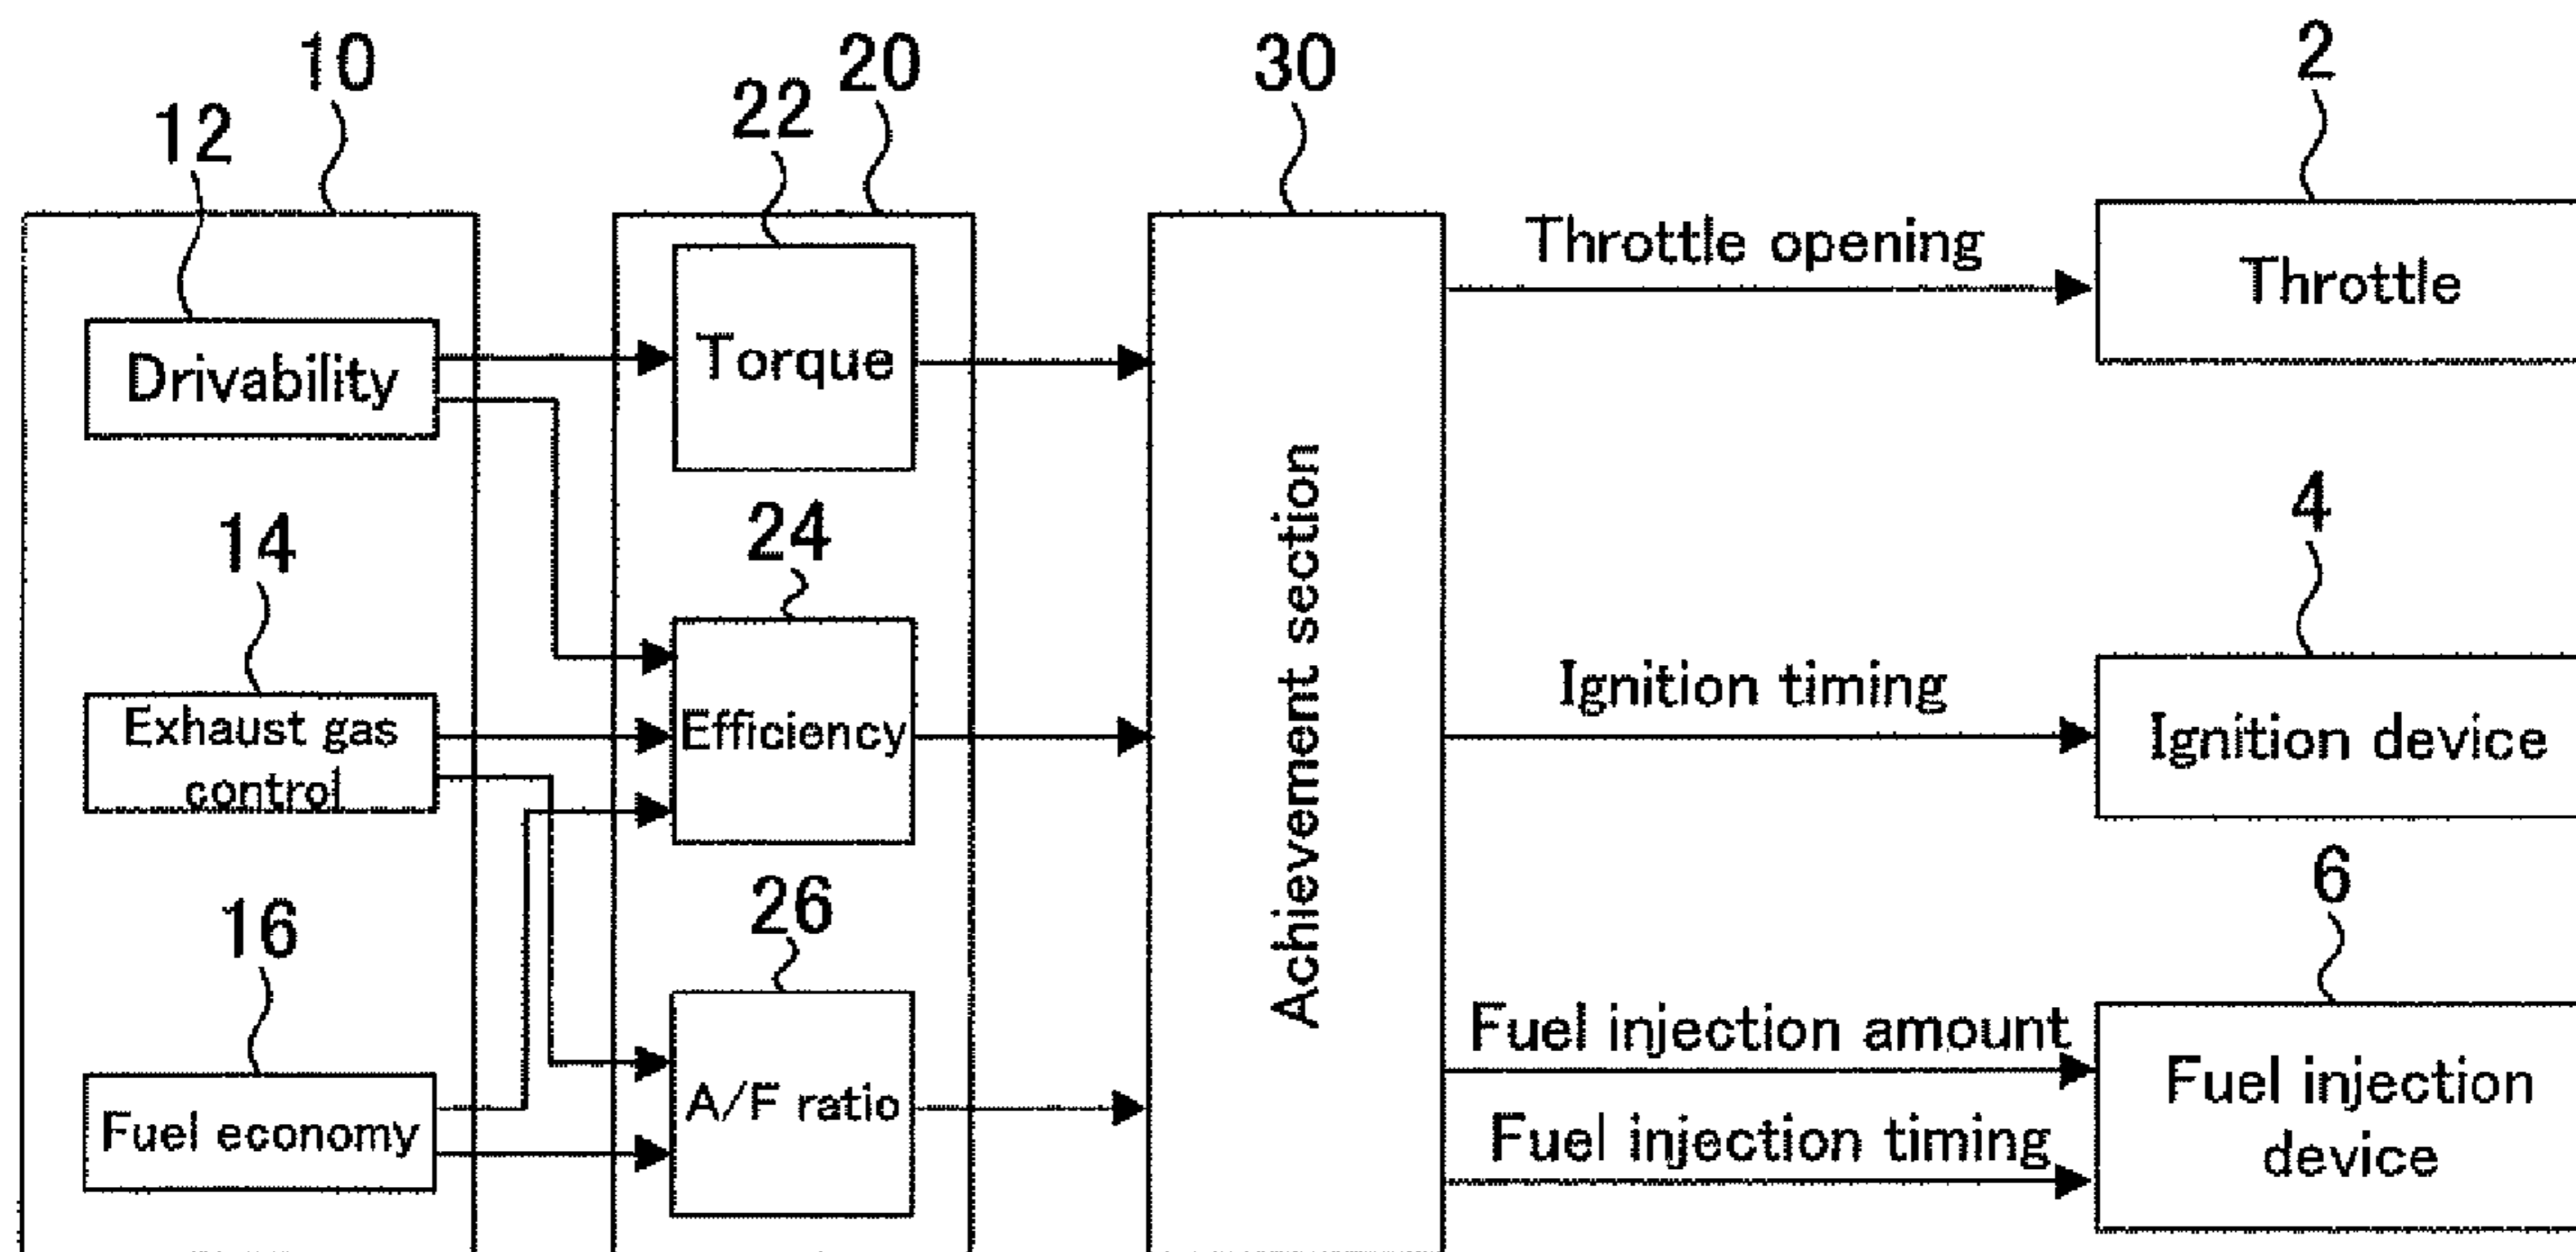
10
12
Drivability
14
Exhaust gas control
16
Fuel economy

22
20
Torque
24
Efficiency
26
A/F ratio

30
Achievement section

Throttle opening
Ignition timing
Fuel injection amount
Fuel injection timing

2
Throttle
4
Ignition device
6
Fuel injection device